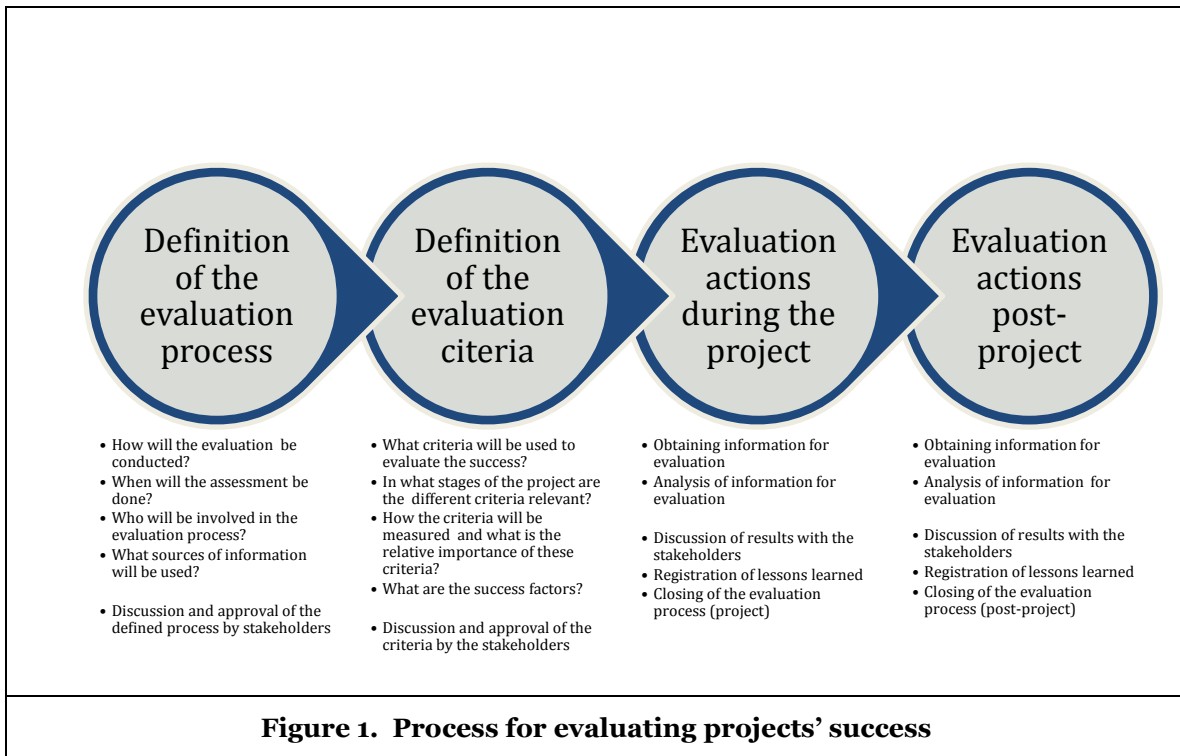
Definition of the evaluation process

Definition of the evaluation citeria

Evaluation actions during the project

Evaluation actions post-project

• How will the evaluation be conducted?
• When will the assessment be done?
• Who will be involved in the evaluation process?
• What sources of information will be used?

• Discussion and approval of the defined process by stakeholders

• What criteria will be used to evaluate the success?
• In what stages of the project are the different criteria relevant?
• How the criteria will be measured and what is the relative importance of these criteria?
• What are the success factors?

• Discussion and approval of the criteria by the stakeholders

• Obtaining information for evaluation
• Analysis of information for evaluation

• Discussion of results with the stakeholders
• Registration of lessons learned
• Closing of the evaluation process (project)

• Obtaining information for evaluation
• Analysis of information for evaluation

• Discussion of results with the stakeholders
• Registration of lessons learned
• Closing of the evaluation process (post-project)

Figure 1. Process for evaluating projects' success